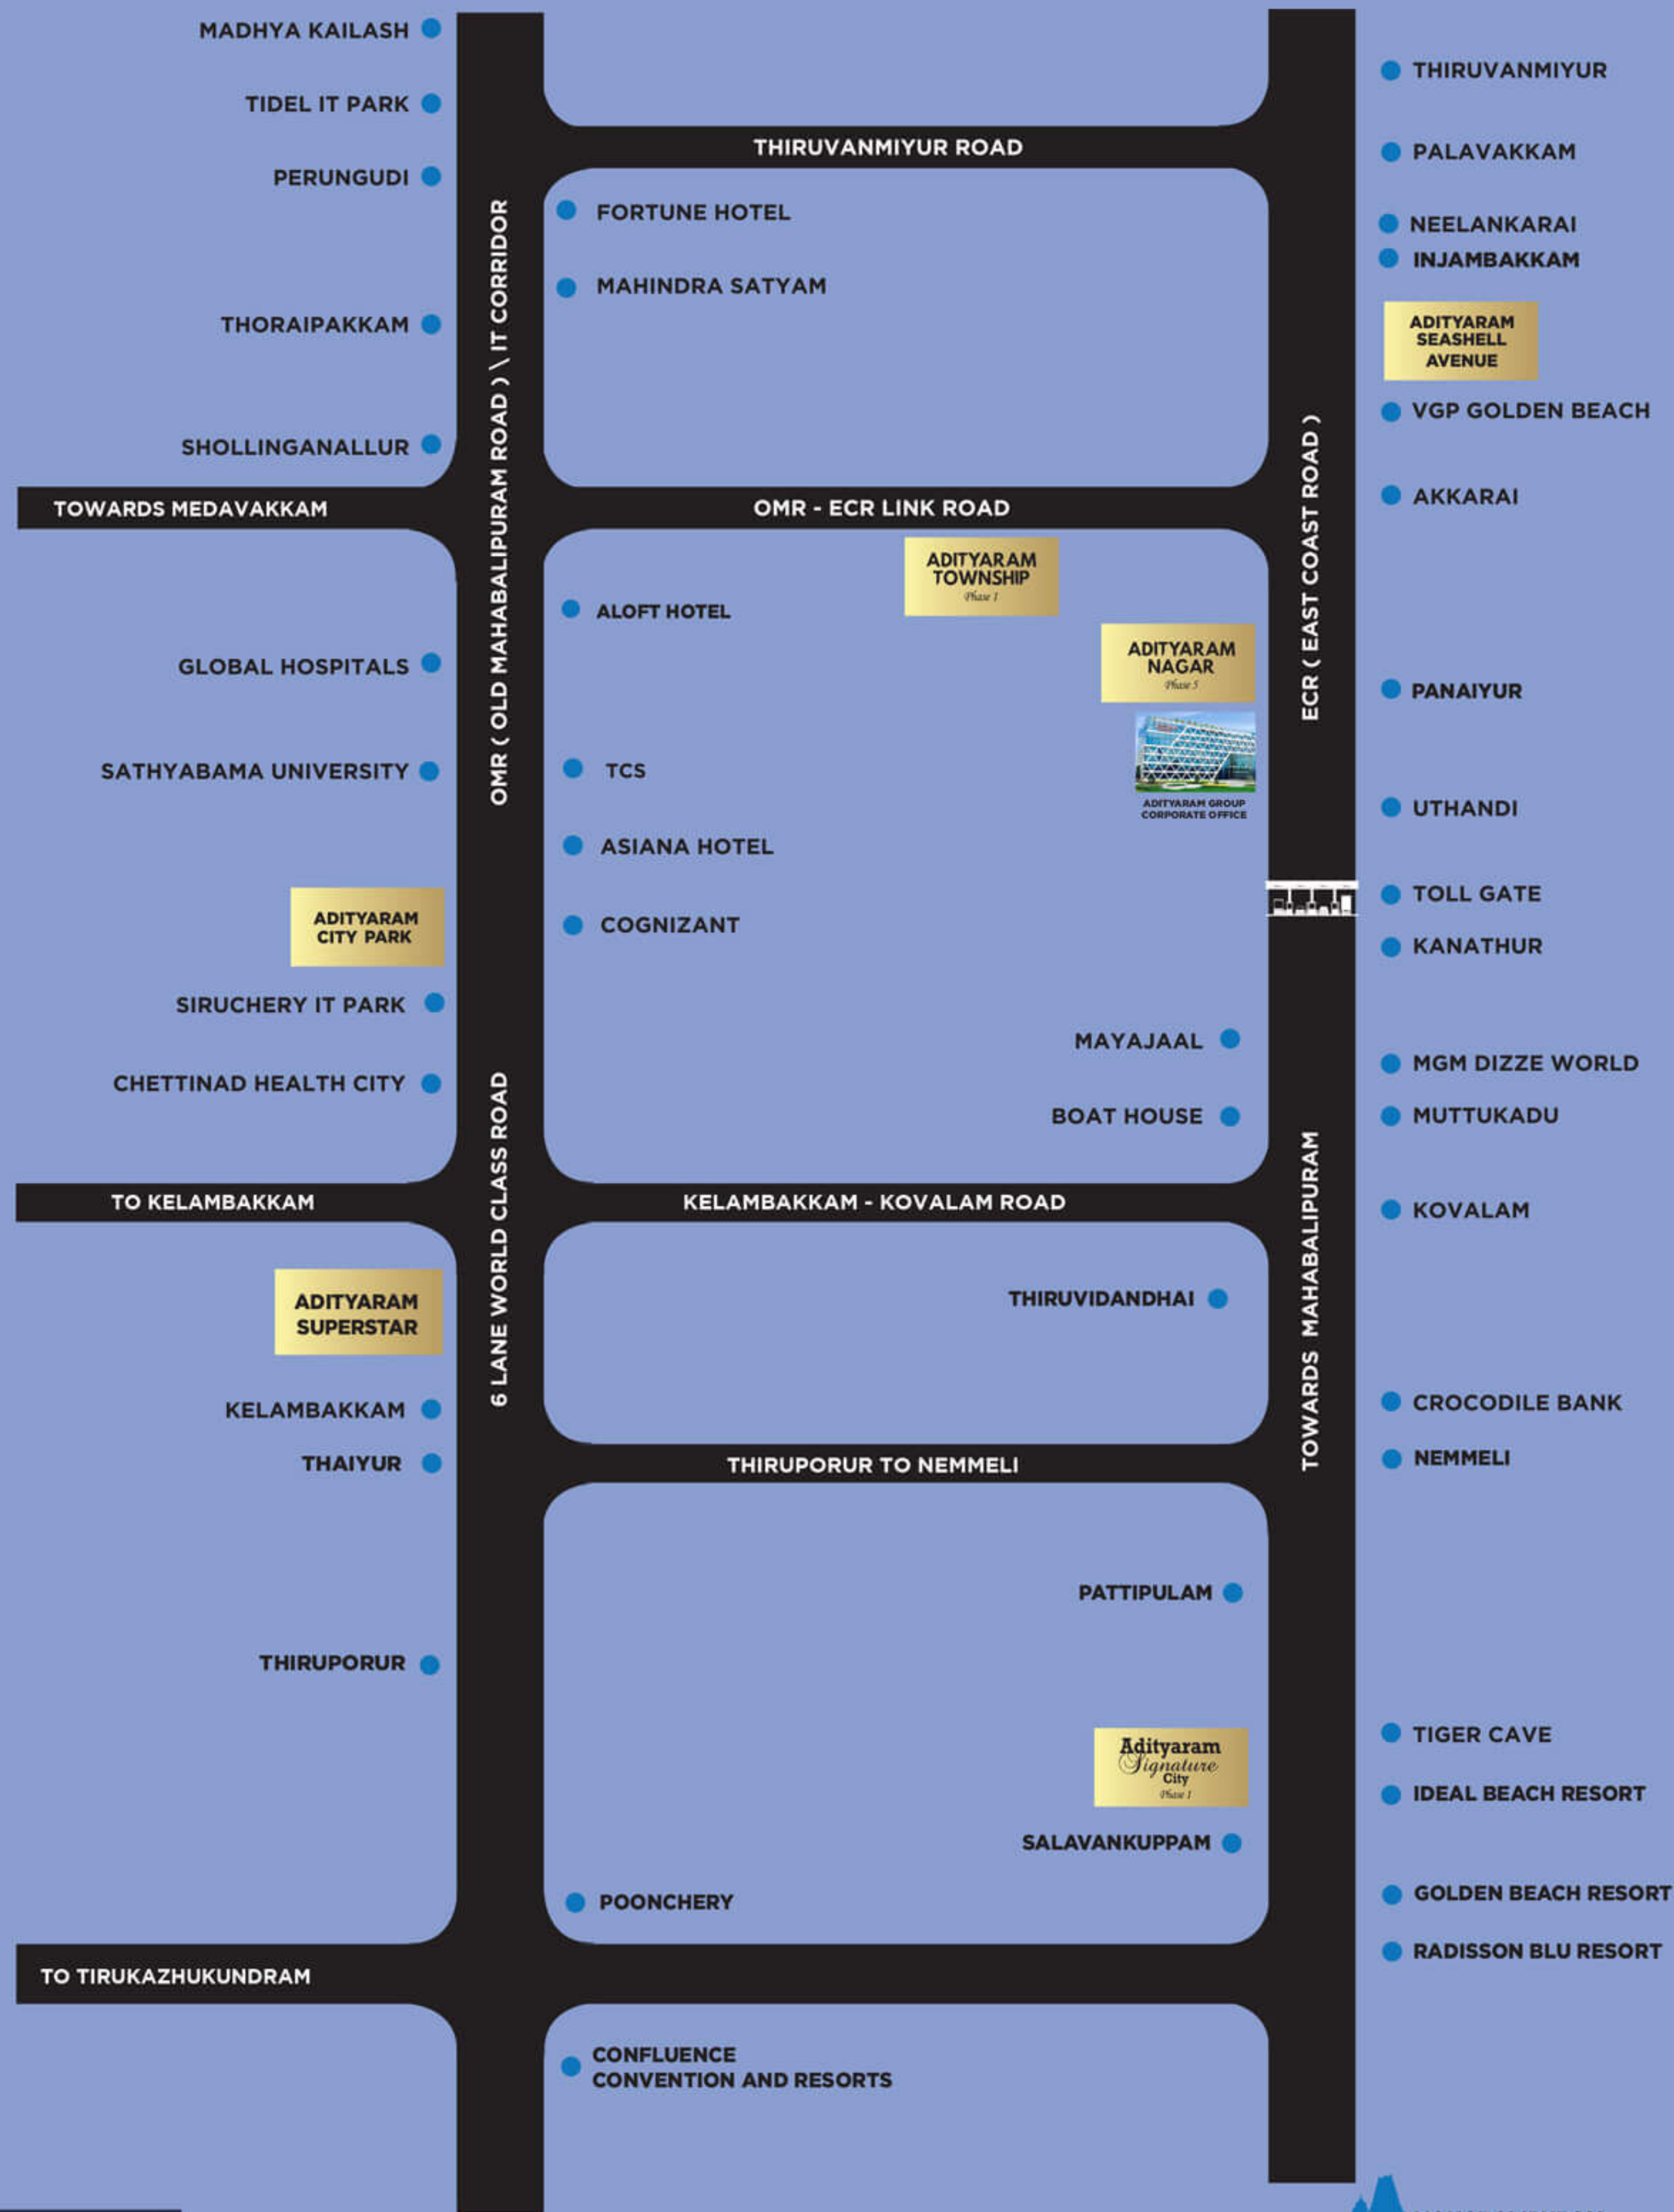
MADHYA KAILASH
TIDEL IT PARK
PERUNGUDI
THORAIPAKKAM
SHOLLINGANALLUR
TOWARDS MEDAVAKKAM
GLOBAL HOSPITALS
SATHYABAMA UNIVERSITY
ADITYARAM CITY PARK
SIRUCHERY IT PARK
CHETTINAD HEALTH CITY
TO KELAMBAKKAM
ADITYARAM SUPERSTAR
KELAMBAKKAM
THAIYUR
THIRUPORUR
TO TIRUKAZHUKUNDRAM

OMR ( OLD MAHABALIPURAM ROAD ) \ IT CORRIDOR
6 LANE WORLD CLASS ROAD

THIRUVANMIYUR ROAD
FORTUNE HOTEL
MAHINDRA SATYAM
OMR - ECR LINK ROAD
ADITYARAM TOWNSHIP Phase 1
ALOFT HOTEL
ADITYARAM NAGAR Phase 5
ADITYARAM GROUP CORPORATE OFFICE
TCS
ASIANA HOTEL
COGNIZANT
MAYAJAAL
BOAT HOUSE
KELAMBAKKAM - KOVALAM ROAD
THIRUVIDANDHAI
THIRUPORUR TO NEMMELI
PATTIPULAM
Adityaram Signature City Phase 1
SALAVANKUPPAM
POONCHERY
CONFLUENCE CONVENTION AND RESORTS

ECR ( EAST COAST ROAD )
TOWARDS MAHABALIPURAM

THIRUVANMIYUR
PALAVAKKAM
NEELANKARAI
INJAMBAKKAM
ADITYARAM SEASHELL AVENUE
VGP GOLDEN BEACH
AKKARAI
PANAIYUR
UTHANDI
TOLL GATE
KANATHUR
MGM DIZZE WORLD
MUTTUKADU
KOVALAM
CROCODILE BANK
NEMMELI
TIGER CAVE
IDEAL BEACH RESORT
GOLDEN BEACH RESORT
RADISSON BLU RESORT